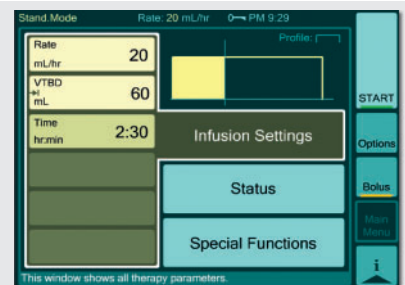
Stand.Mode Rate: 20 mL/hr 0→ PM 9:29

Profile:

Rate
mL/hr 20

VTBD
mL 60

Time
hr:min 2:30

Infusion Settings

Status

Special Functions

START

Options

Bolus

Main Menu

i

This window shows all therapy parameters.